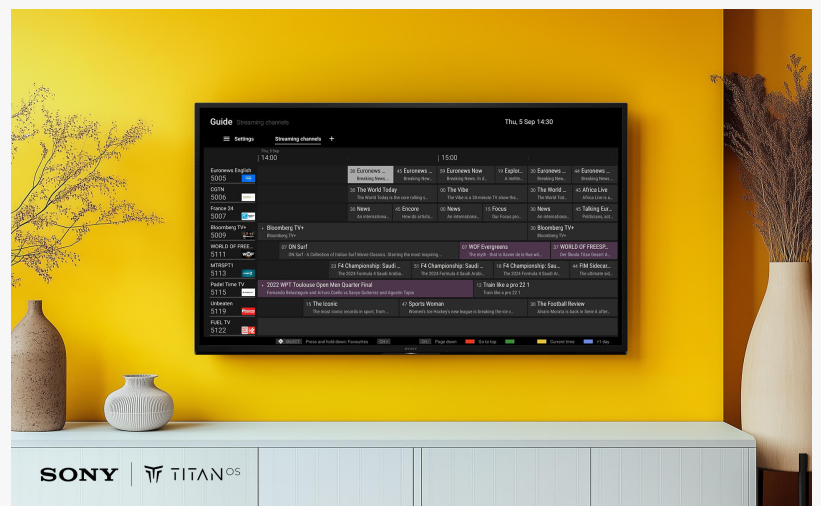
Guide Streaming channels

Thu, 5 Sep 14:30

Settings Streaming channels +

Thu 5 Sep
14:00
15:00

Euronews English
5005
30 Euronews ... Breaking News ...
45 Euronews ... Breaking News ...
00 Euronews Now Breaking News. In d...
15 Explor... A nativ...
30 Euronews ... Breaking News...
45 Euronews ... Breaking News ...

CGTN
5006
30 The World Today The World Today is the core rolling n...
00 The Vibe The Vibe is a 30-minute TV show tha...
30 The World ... The World Tod...
45 Africa Live Africa Live is a...

France 24
5007
30 News An internationa...
45 Encore How do artists...
00 News An internationa...
15 Focus Our Focus pro...
30 News An internationa...
45 Talking Eur... Politicians, act...

Bloomberg TV+
5009
Bloomberg TV+ Bloomberg TV+
30 Bloomberg TV+ Bloomberg TV+

WORLD OF FREE...
5111
27 ON Surf ON Surf - A Collection of Italian Surf Movie Classics. Starting the most inspiring...
07 WOF Evergreens The myth - that is Ferrari! Ob Rennfah...
37 WORLD OF FREESP... Der Skoda Titan Rall...

MTRSPT1
5113
33 F4 Championship: Saudi ... The 2024 Formula 4 Saudi Arabia...
51 F4 Championship: Saudi ... The 2024 Formula 4 Saudi Arabi...
09 F4 Championship: Sau... The 2024 Formula 4 Saudi Arabi...
40 FIM Sidecar... The ultimate sid...

Padel Time TV
5115
2022 WPT Toulouse Open Men Quarter Final Fernando Belasteguin and Arturo Coello vs Sanyo Gutierrez and Agustin Tapia
12 Train like a pro 22 1 Train like a pro 22 1

Unbeaten
5119
15 The Iconic The most iconic moments in sport, from...
47 Sports Woman Women's Ice Hockey's new league is breaking the ice...
30 The Football Review Alvaro Morata is back in Serie A after...

FUEL TV
5122

SELECT Press and hold down: Favourites  CH+ CH- Page down  Go to top  Current time  +1 day

SONY | TITAN OS